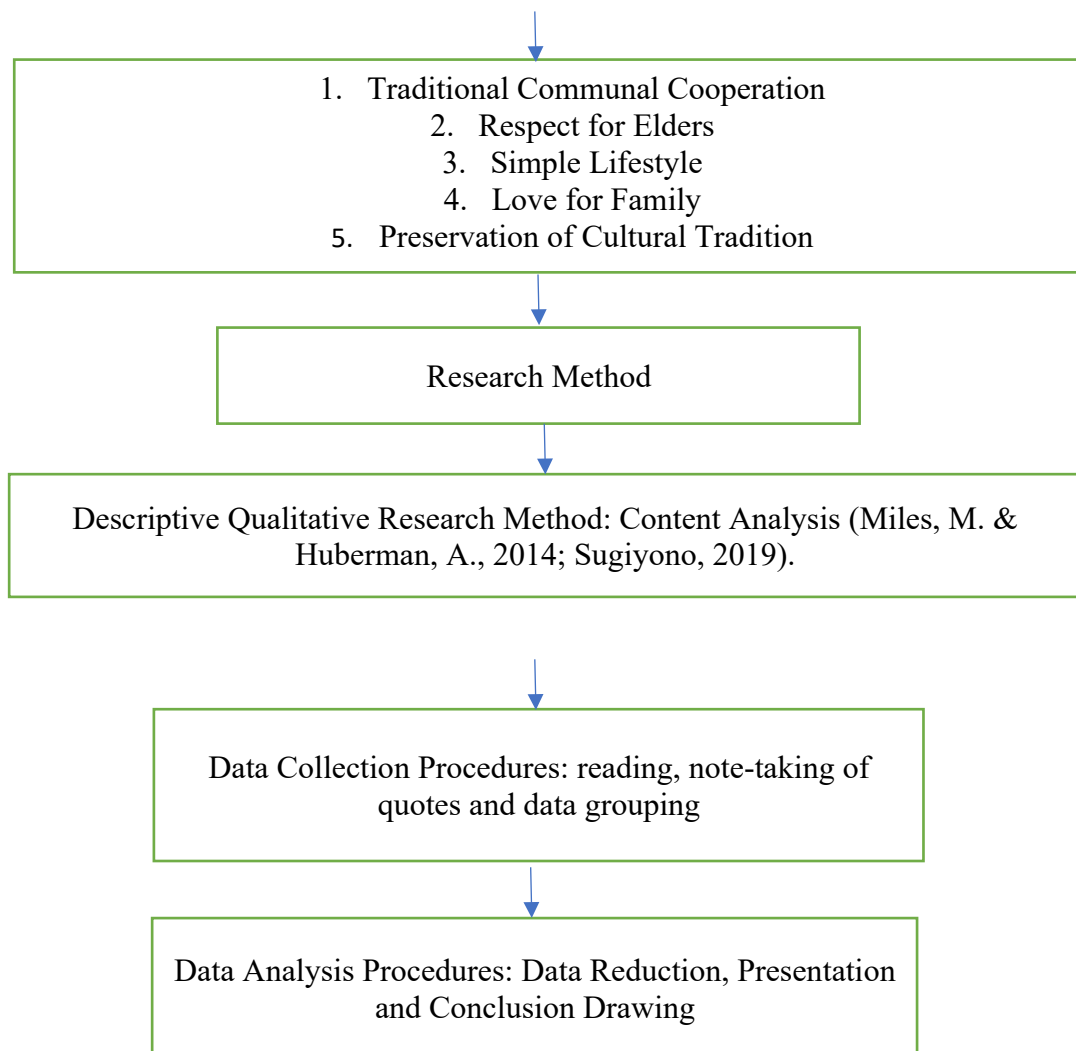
1. Traditional Communal Cooperation
2. Respect for Elders
3. Simple Lifestyle
4. Love for Family
5. Preservation of Cultural Tradition

Research Method

Descriptive Qualitative Research Method: Content Analysis (Miles, M. & Huberman, A., 2014; Sugiyono, 2019).

Data Collection Procedures: reading, note-taking of quotes and data grouping

Data Analysis Procedures: Data Reduction, Presentation and Conclusion Drawing